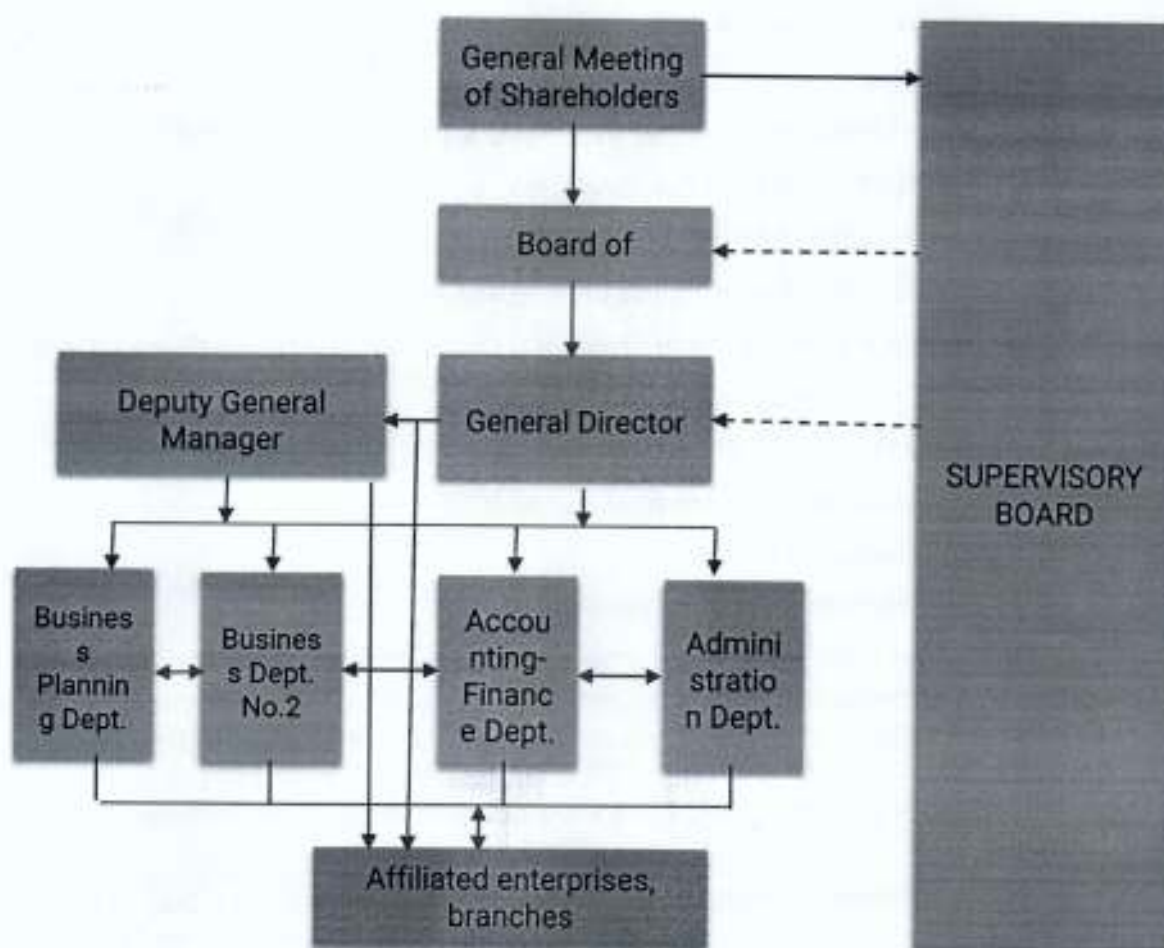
General Meeting of Shareholders

Board of

Deputy General Manager

General Director

SUPERVISORY BOARD

Busines s Plannin g Dept.

Busines s Dept. No.2

Accou nting-Financ e Dept.

Admini stratio n Dept.

Affiliated enterprises, branches